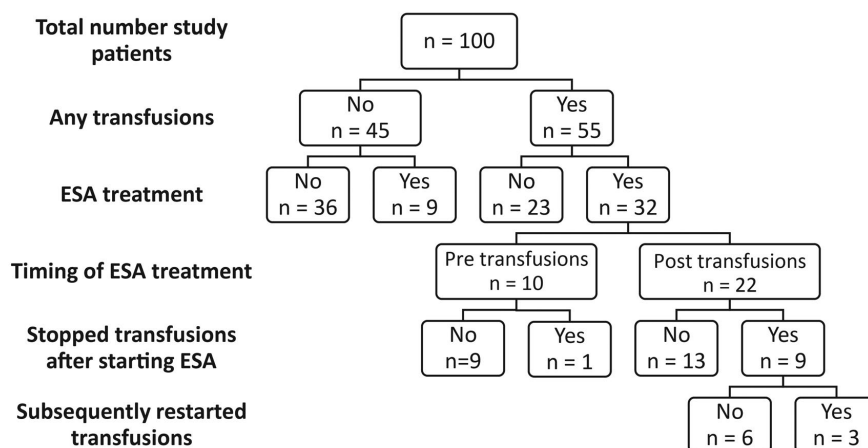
Total number study patients

n = 100

Any transfusions

No
n = 45

Yes
n = 55

ESA treatment

No
n = 36

Yes
n = 9

No
n = 23

Yes
n = 32

Timing of ESA treatment

Pre transfusions
n = 10

Post transfusions
n = 22

Stopped transfusions after starting ESA

No
n=9

Yes
n = 1

No
n = 13

Yes
n = 9

Subsequently restarted transfusions

No
n = 6

Yes
n = 3